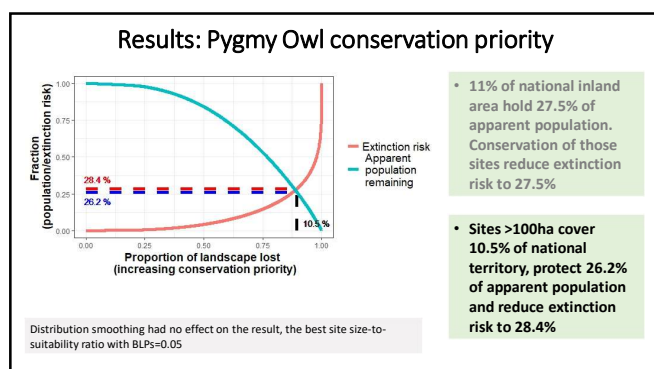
Results: Pygmy Owl conservation priority

Fraction (population/extinction risk)

1.00
0.75
0.50
0.25
0.00

28.4 %
26.2 %
10.5 %

0.00 0.25 0.50 0.75 1.00

Proportion of landscape lost (increasing conservation priority)

Extinction risk
Apparent population remaining

Distribution smoothing had no effect on the result, the best site size-to-suitability ratio with BLPs=0.05

• 11% of national inland area hold 27.5% of apparent population. Conservation of those sites reduce extinction risk to 27.5%

• Sites >100ha cover 10.5% of national territory, protect 26.2% of apparent population and reduce extinction risk to 28.4%